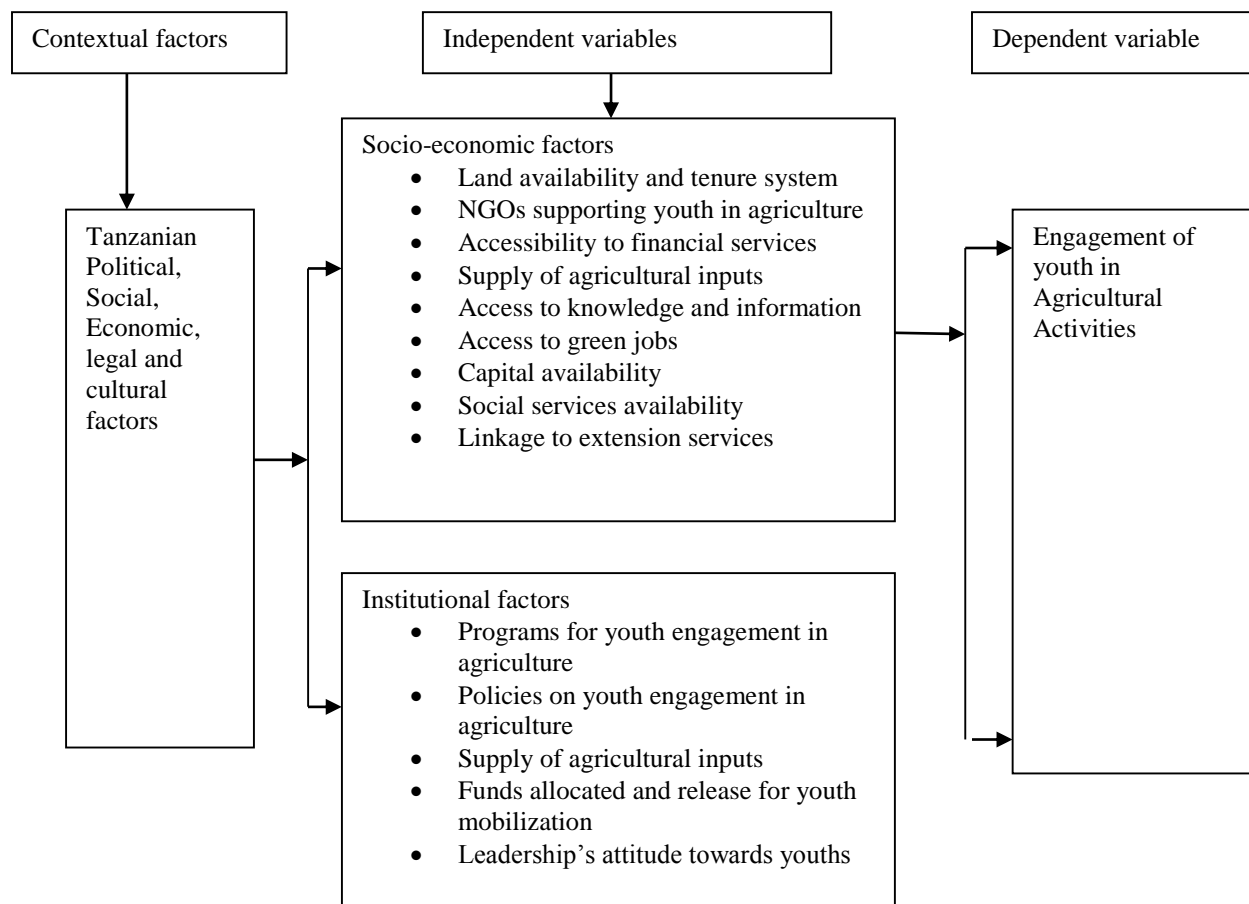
Contextual factors

Independent variables

Dependent variable

Tanzanian Political, Social, Economic, legal and cultural factors

Socio-economic factors
- Land availability and tenure system
- NGOs supporting youth in agriculture
- Accessibility to financial services
- Supply of agricultural inputs
- Access to knowledge and information
- Access to green jobs
- Capital availability
- Social services availability
- Linkage to extension services

Institutional factors
- Programs for youth engagement in agriculture
- Policies on youth engagement in agriculture
- Supply of agricultural inputs
- Funds allocated and release for youth mobilization
- Leadership's attitude towards youths

Engagement of youth in Agricultural Activities